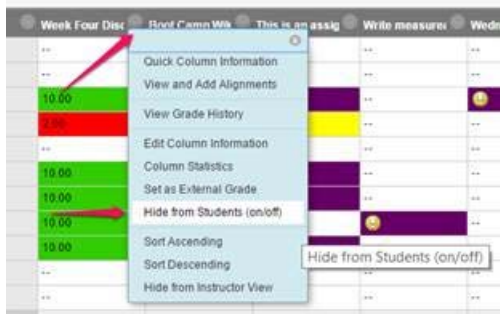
| Week Four Disc | Boot Camp Wik | This is an assig | Write measure | Wedn |
|---|---|---|---|---|
| -- | | | -- | -- |
| -- | | | -- | -- |
| 10.00 | | | -- | |
| 2.00 | | | -- | -- |
| -- | | | -- | -- |
| 10.00 | | | -- | -- |
| 10.00 | | | -- | -- |
| 10.00 | | | | -- |
| 10.00 | | | -- | -- |
| -- | | | -- | -- |
| -- | | | -- | -- |

Quick Column Information
View and Add Alignments
View Grade History
Edit Column Information
Column Statistics
Set as External Grade
Hide from Students (on/off)
Sort Ascending
Sort Descending
Hide from Instructor View

Hide from Students (on/off)